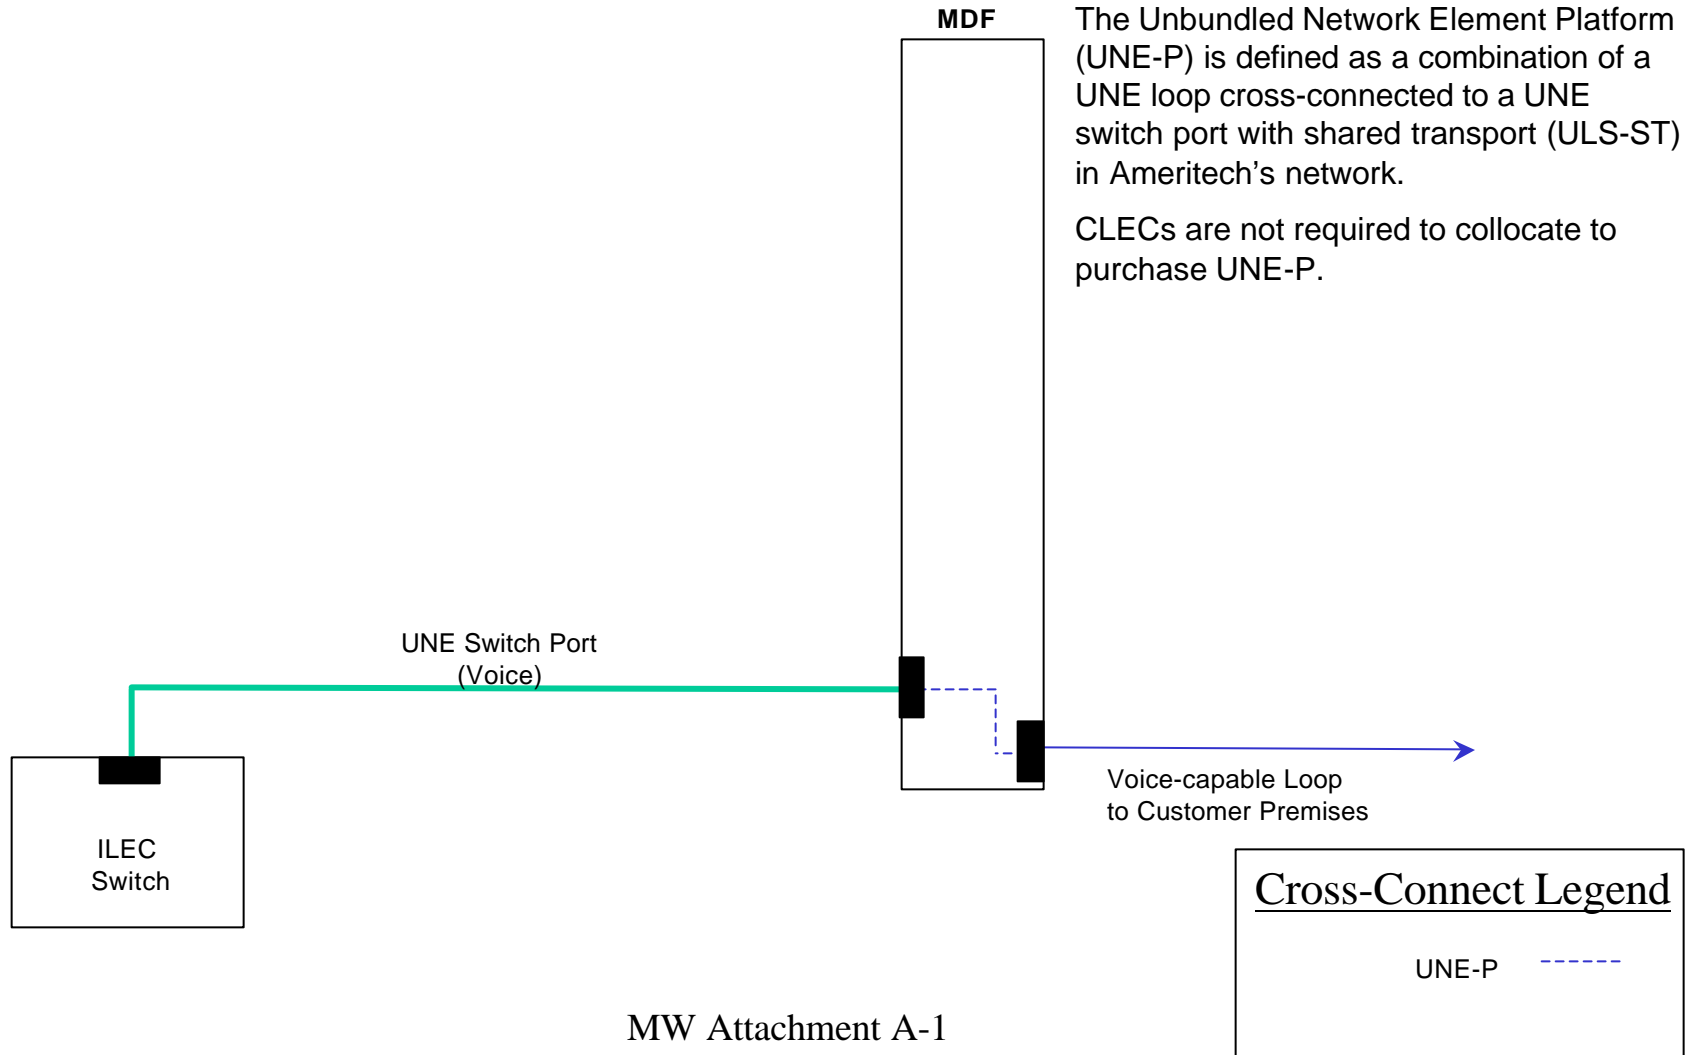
MDF

The Unbundled Network Element Platform (UNE-P) is defined as a combination of a UNE loop cross-connected to a UNE switch port with shared transport (ULS-ST) in Ameritech’s network.

CLECs are not required to collocate to purchase UNE-P.

UNE Switch Port (Voice)

ILEC Switch

Voice-capable Loop to Customer Premises

Cross-Connect Legend

UNE-P

MW Attachment A-1